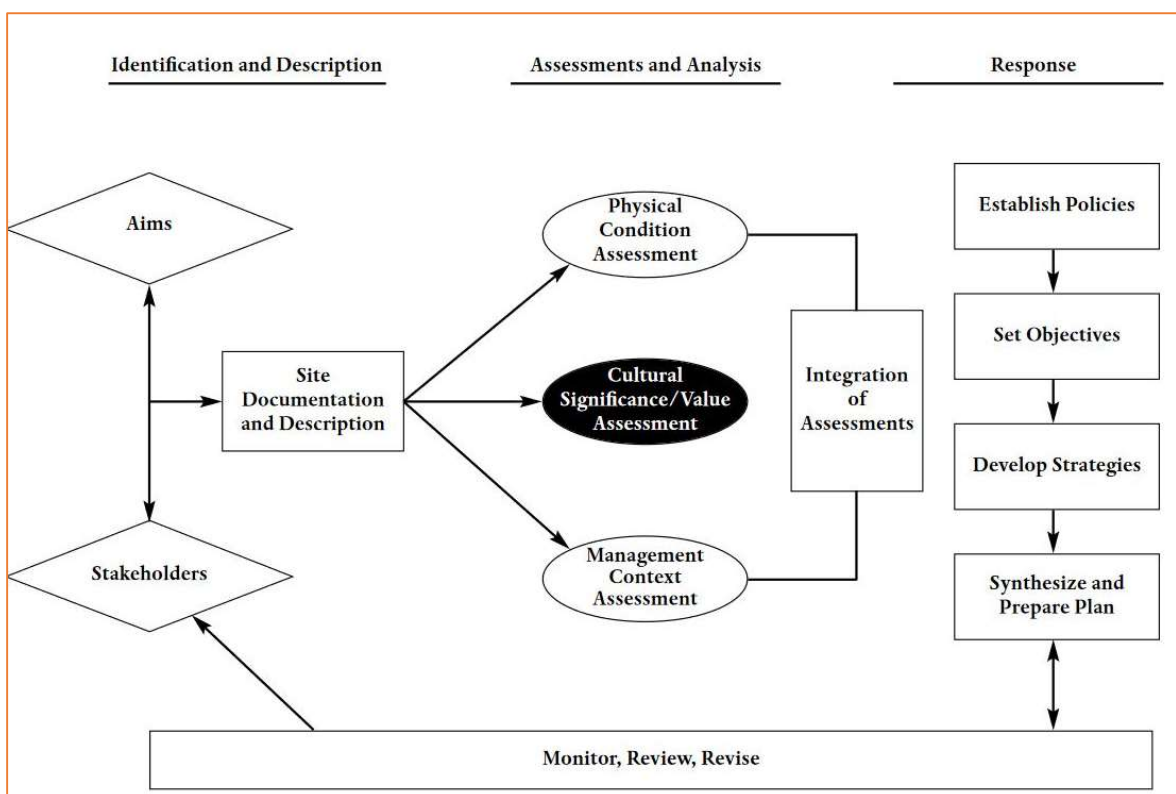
Identification and Description

Assessments and Analysis

Response

Aims

Stakeholders

Site Documentation and Description

Physical Condition Assessment

Cultural Significance/Value Assessment

Management Context Assessment

Integration of Assessments

Establish Policies

Set Objectives

Develop Strategies

Synthesize and Prepare Plan

Monitor, Review, Revise